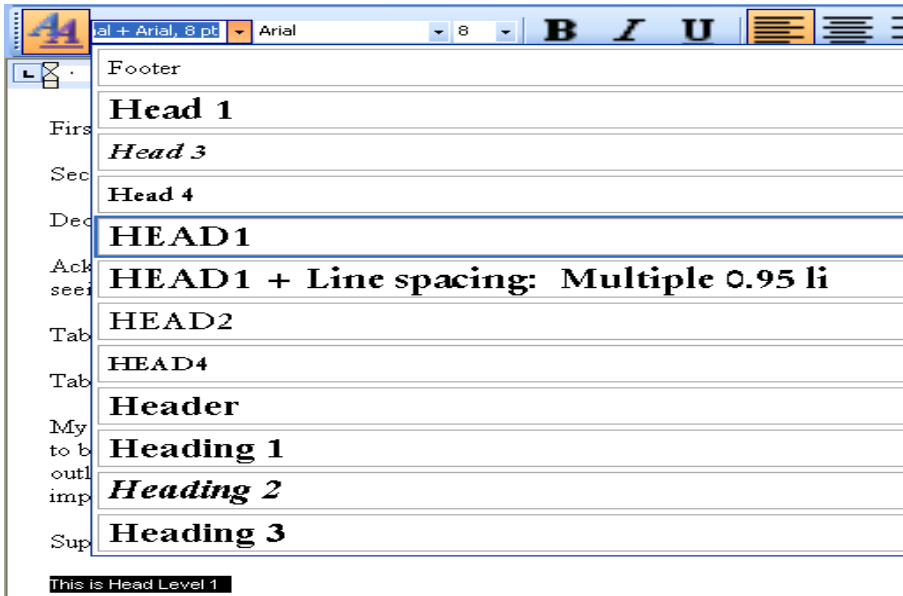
al + Arial, 8 pt Arial 8 B I U

Footer

Head 1

Head 3

Head 4

HEAD1

HEAD1 + Line spacing: Multiple 0.95 li

HEAD2

HEAD4

Header

Heading 1

Heading 2

Heading 3

Firs

Sec

Dec

Ack
seei

Tab

Tab

My
to b
outl
imp

Sup

This is Head Level 1